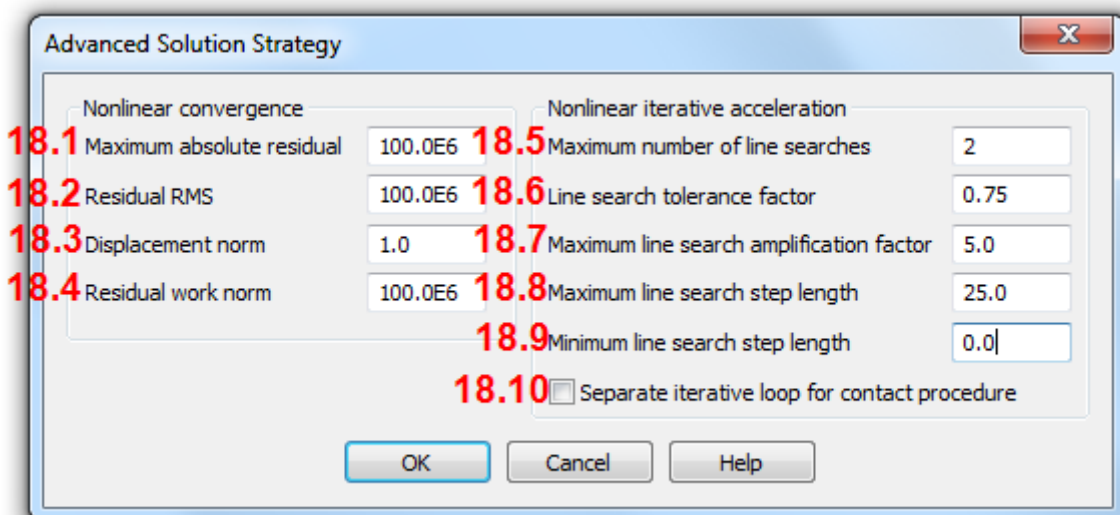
Advanced Solution Strategy

Nonlinear convergence

18.1 Maximum absolute residual 100.0E6

18.2 Residual RMS 100.0E6

18.3 Displacement norm 1.0

18.4 Residual work norm 100.0E6

Nonlinear iterative acceleration

18.5 Maximum number of line searches 2

18.6 Line search tolerance factor 0.75

18.7 Maximum line search amplification factor 5.0

18.8 Maximum line search step length 25.0

18.9 Minimum line search step length 0.0

18.10 Separate iterative loop for contact procedure

OK Cancel Help